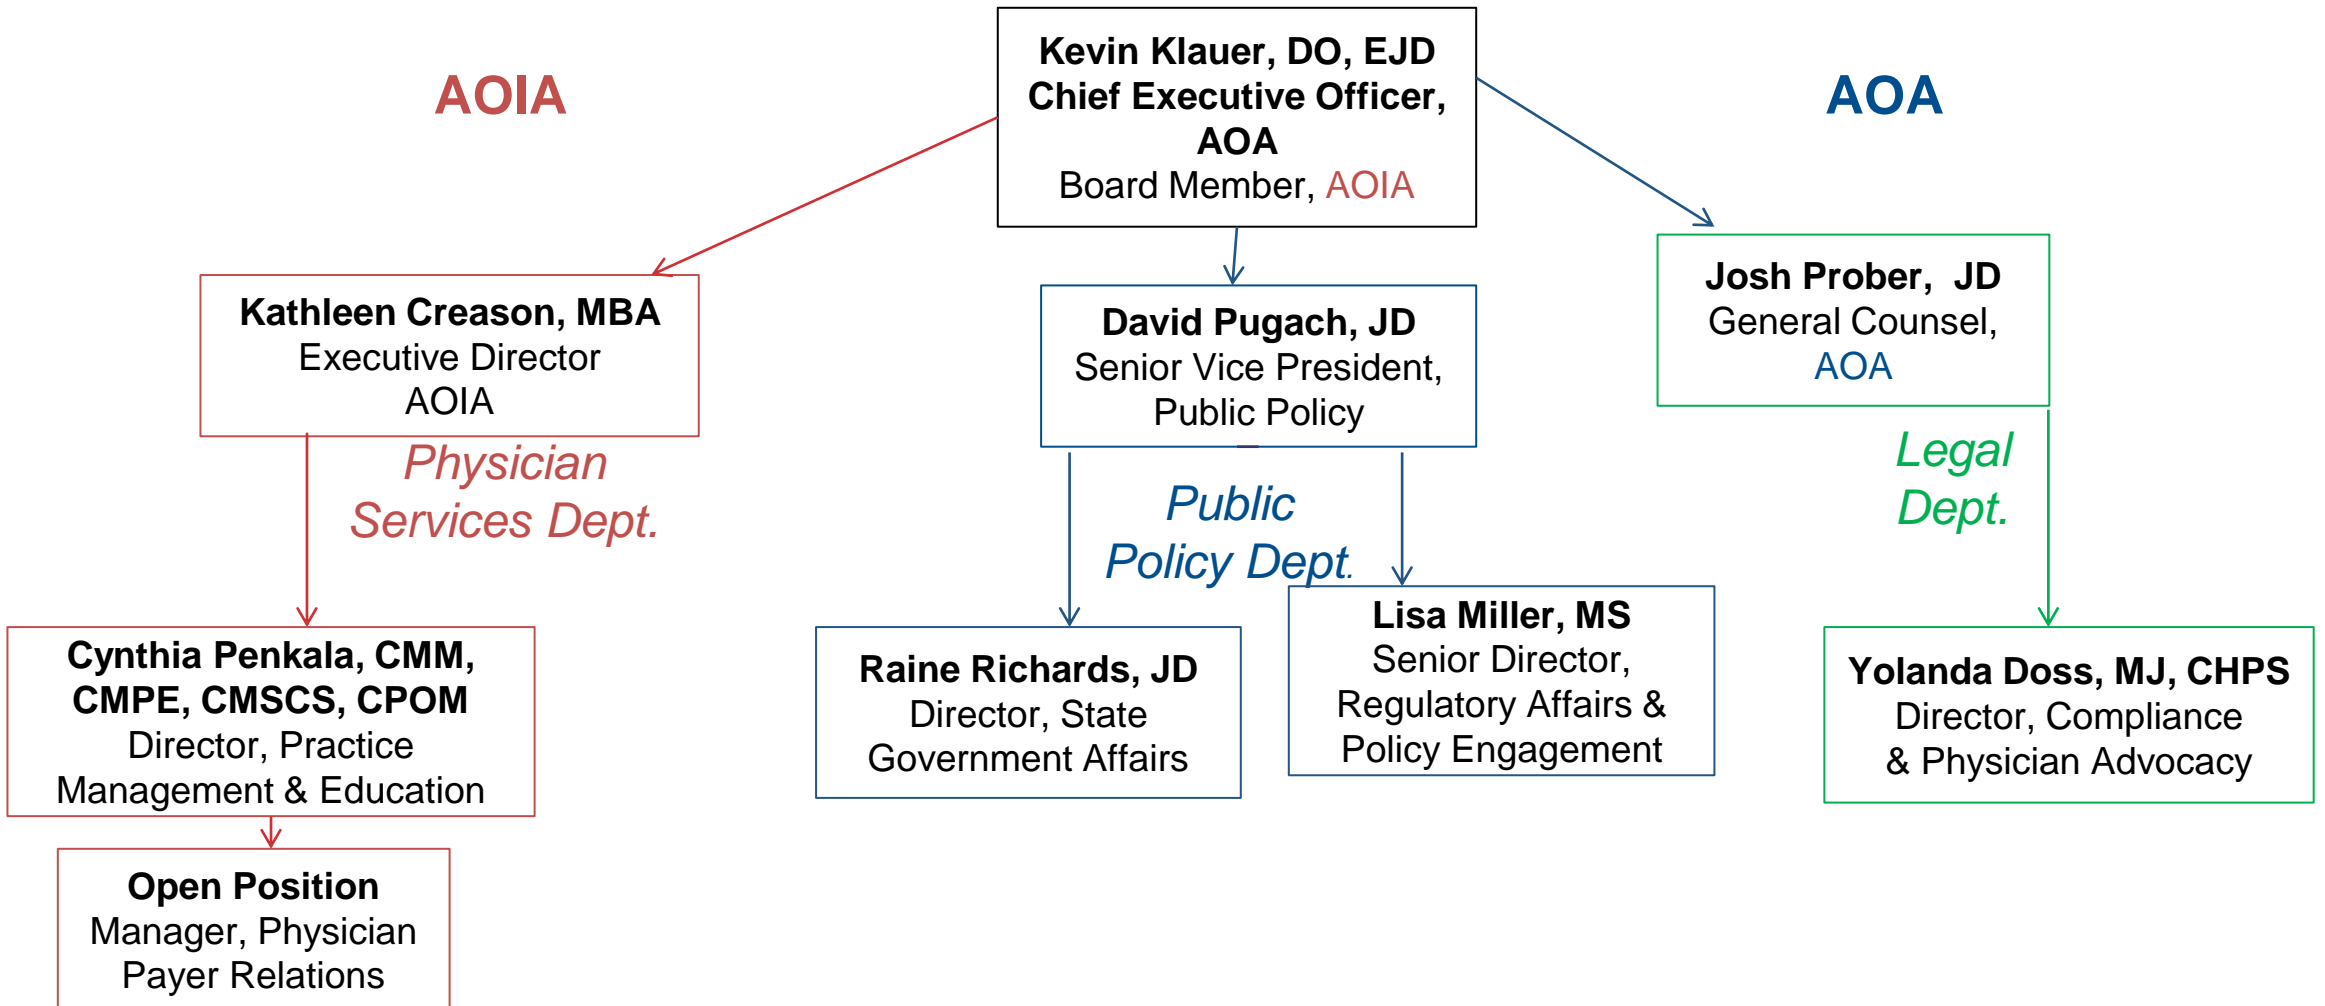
AOIA

Kevin Klauer, DO, EJD
Chief Executive Officer, AOA
Board Member, AOIA

AOA

Kathleen Creason, MBA
Executive Director
AOIA

David Pugach, JD
Senior Vice President, Public Policy

Josh Prober, JD
General Counsel,
AOA

Physician Services Dept.

Public Policy Dept.

Legal Dept.

Cynthia Penkala, CMM, CMPE, CMSCS, CPOM
Director, Practice Management & Education

Raine Richards, JD
Director, State Government Affairs

Lisa Miller, MS
Senior Director, Regulatory Affairs & Policy Engagement

Yolanda Doss, MJ, CHPS
Director, Compliance & Physician Advocacy

Open Position
Manager, Physician Payer Relations